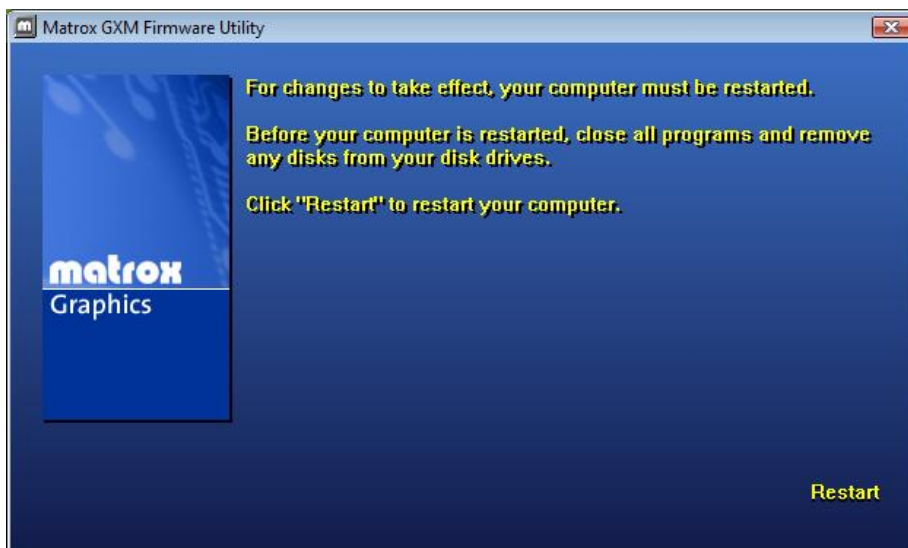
Matrox GXM Firmware Utility

matrox
Graphics

For changes to take effect, your computer must be restarted.

Before your computer is restarted, close all programs and remove any disks from your disk drives.

Click "Restart" to restart your computer.

Restart